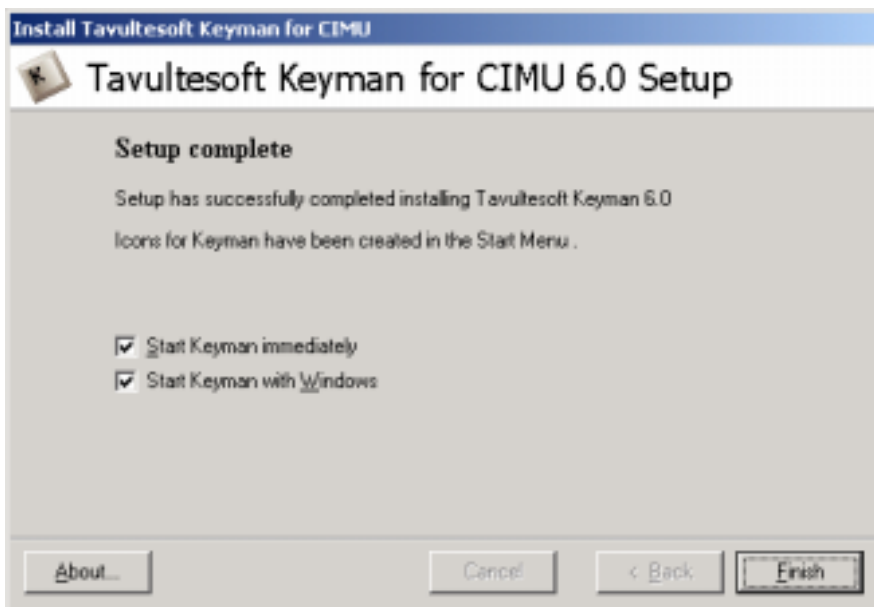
Install Tavultesoft Keyman for CIMU

Tavultesoft Keyman for CIMU 6.0 Setup

Setup complete

Setup has successfully completed installing Tavultesoft Keyman 6.0

Icons for Keyman have been created in the Start Menu .

Start Keyman immediately

Start Keyman with Windows

About...

Cancel

< Back

Finish